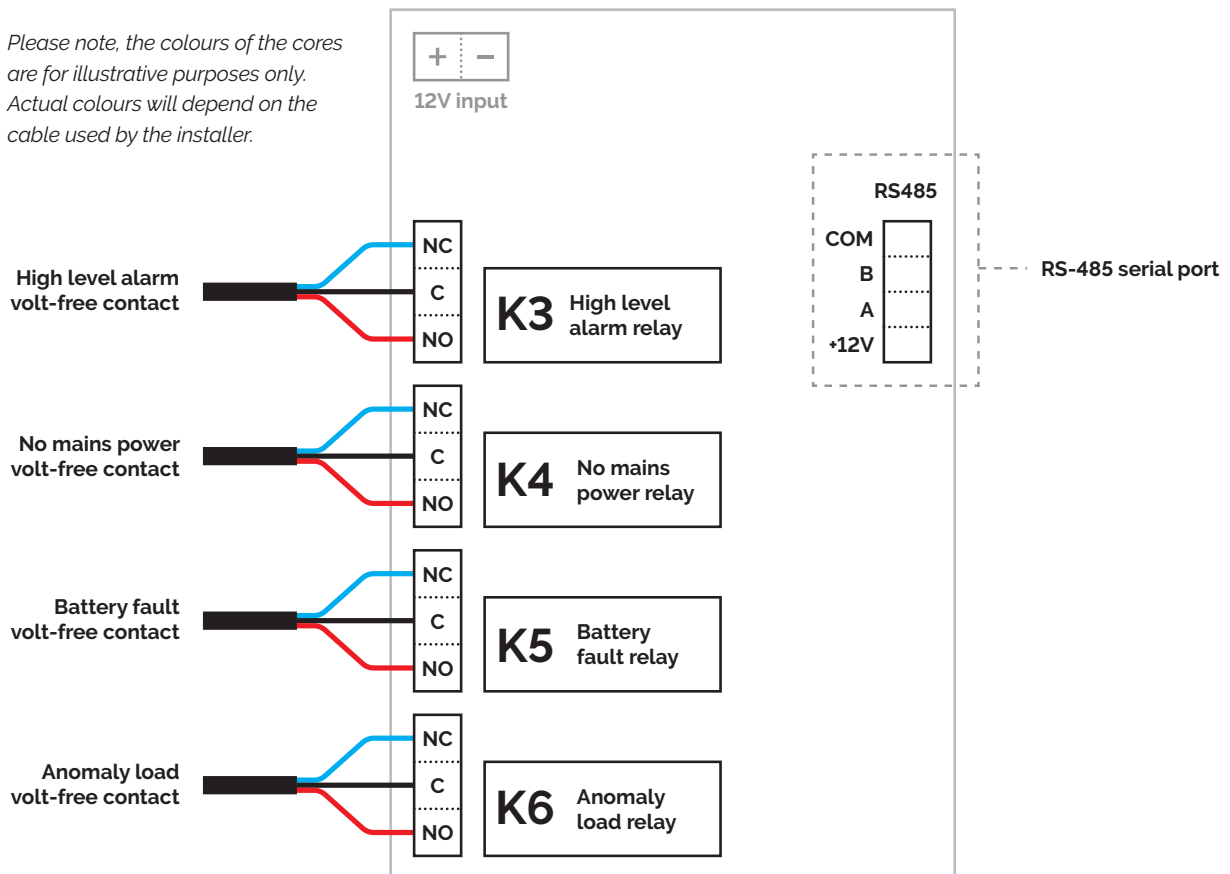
Please note, the colours of the cores are for illustrative purposes only. Actual colours will depend on the cable used by the installer.

+ −
12V input

RS485
COM
B
A
+12V

RS-485 serial port

High level alarm volt-free contact
NC
C
NO
K3 High level alarm relay

No mains power volt-free contact
NC
C
NO
K4 No mains power relay

Battery fault volt-free contact
NC
C
NO
K5 Battery fault relay

Anomaly load volt-free contact
NC
C
NO
K6 Anomaly load relay